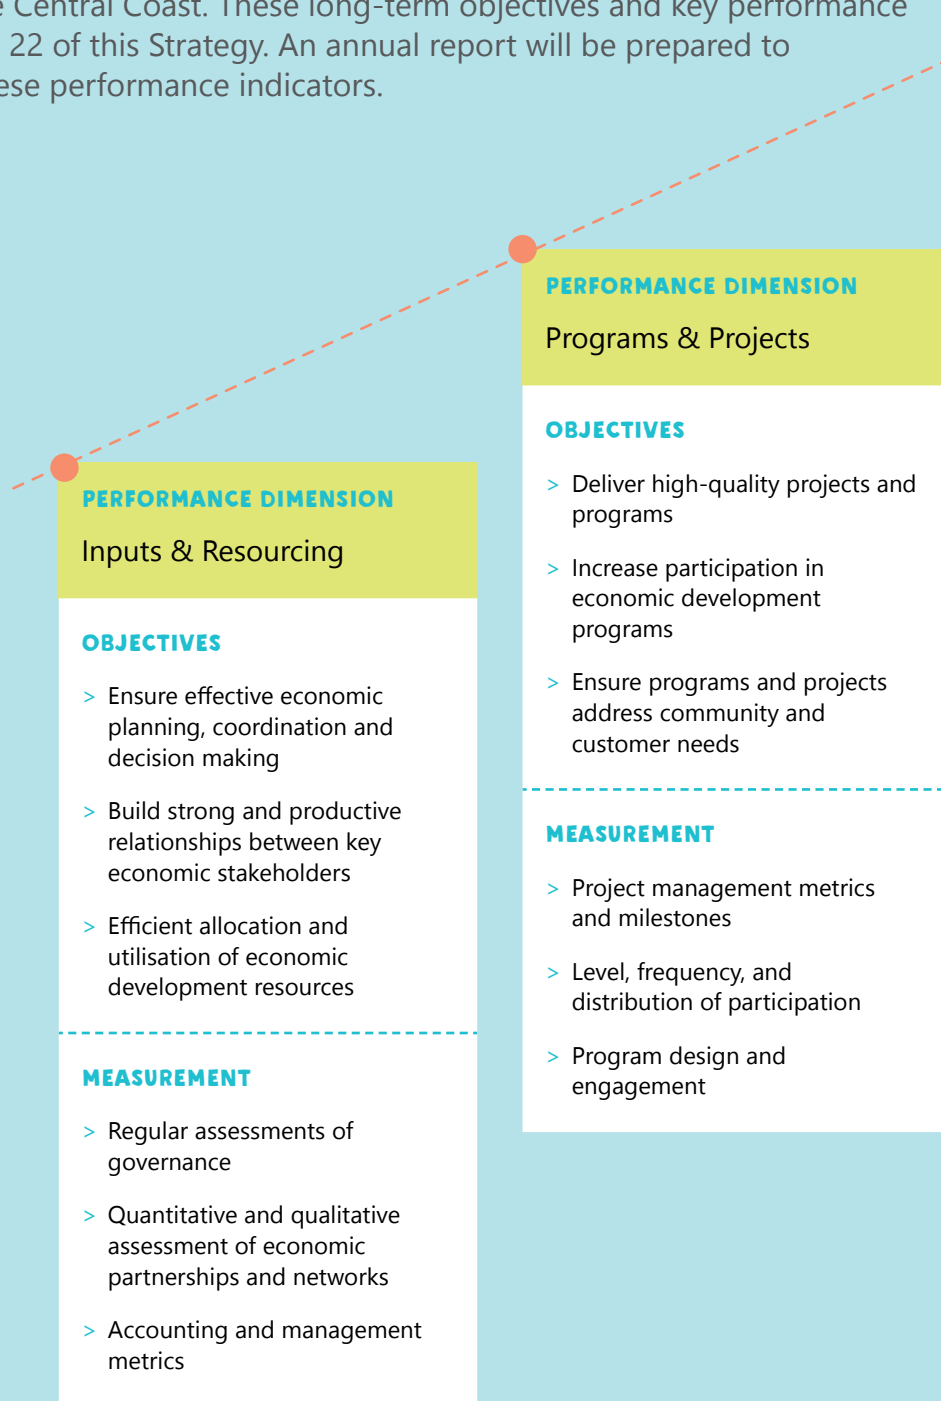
e Central Coast. These long-term objectives and key performance 22 of this Strategy. An annual report will be prepared to ese performance indicators.

PERFORMANCE DIMENSION

Inputs & Resourcing

OBJECTIVES

> Ensure effective economic planning, coordination and decision making

> Build strong and productive relationships between key economic stakeholders

> Efficient allocation and utilisation of economic development resources

MEASUREMENT

> Regular assessments of governance

> Quantitative and qualitative assessment of economic partnerships and networks

> Accounting and management metrics

PERFORMANCE DIMENSION

Programs & Projects

OBJECTIVES

> Deliver high-quality projects and programs

> Increase participation in economic development programs

> Ensure programs and projects address community and customer needs

MEASUREMENT

> Project management metrics and milestones

> Level, frequency, and distribution of participation

> Program design and engagement